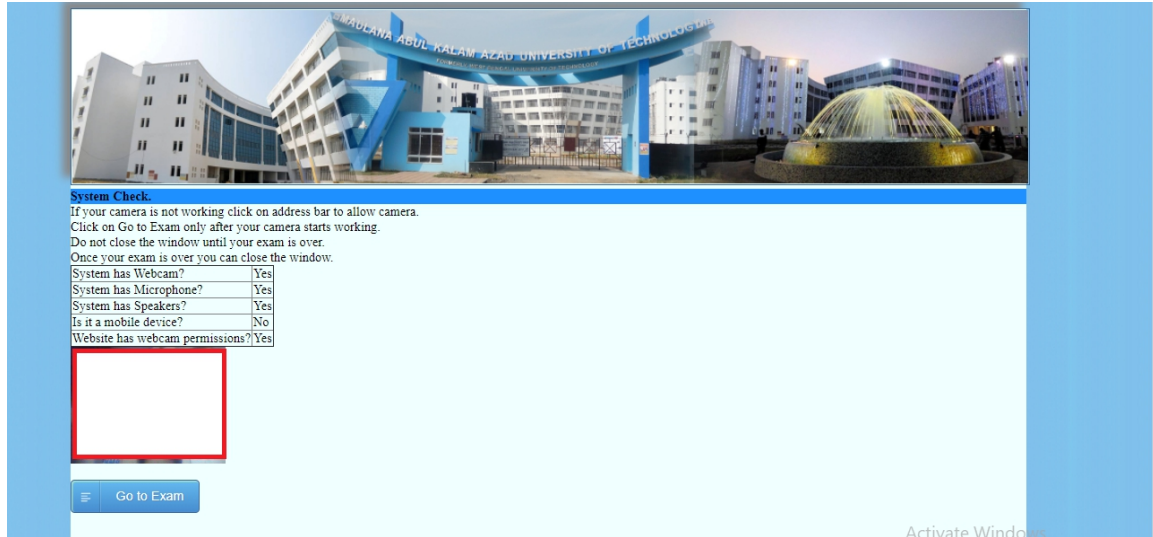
MAULANA ABUL KALAM AZAD UNIVERSITY OF TECHNOLOGY

System Check.
If your camera is not working click on address bar to allow camera.
Click on Go to Exam only after your camera starts working.
Do not close the window until your exam is over.
Once your exam is over you can close the window.

| System has Webcam? | Yes |
|---|---|
| System has Microphone? | Yes |
| System has Speakers? | Yes |
| Is it a mobile device? | No |
| Website has webcam permissions? | Yes |

Go to Exam

Activate Windows